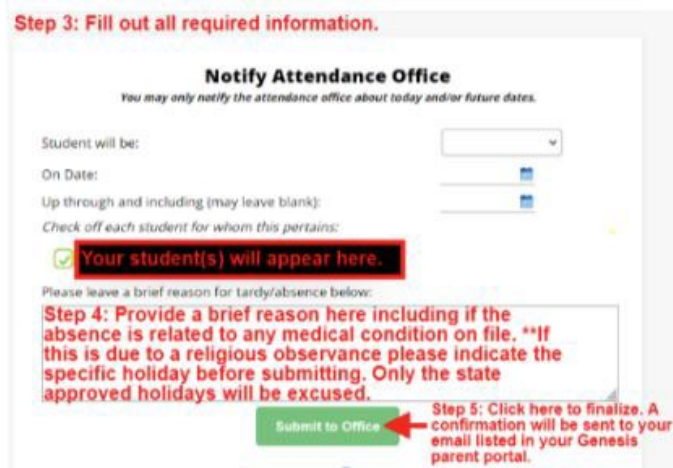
Step 3: Fill out all required information.

Notify Attendance Office

You may only notify the attendance office about today and/or future dates.

Student will be:

On Date:

Up through and including (may leave blank):

Check off each student for whom this pertains:

Your student(s) will appear here.

Please leave a brief reason for tardy/absence below:

Step 4: Provide a brief reason here including if the absence is related to any medical condition on file. **If this is due to a religious observance please indicate the specific holiday before submitting. Only the state approved holidays will be excused.

Submit to Office

Step 5: Click here to finalize. A confirmation will be sent to your email listed in your Genesis parent portal.